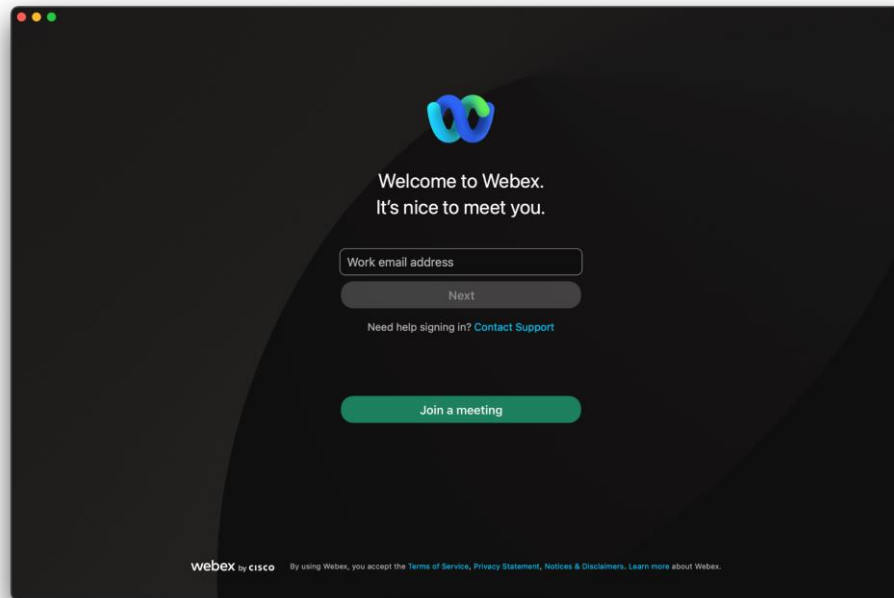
Welcome to Webex.
It's nice to meet you.

Work email address

Next

Need help signing in? Contact Support

Join a meeting

webex by cisco By using Webex, you accept the Terms of Service, Privacy Statement, Notices & Disclaimers. Learn more about Webex.